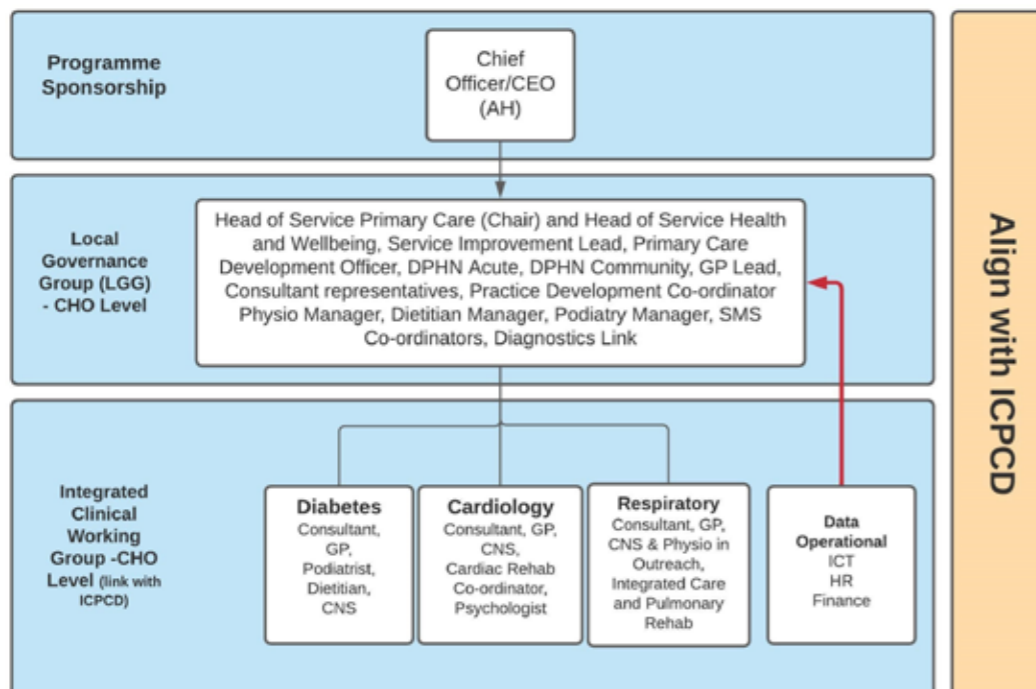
Programme Sponsorship

Chief Officer/CEO (AH)

Local Governance Group (LGG) - CHO Level

Head of Service Primary Care (Chair) and Head of Service Health and Wellbeing, Service Improvement Lead, Primary Care Development Officer, DPHN Acute, DPHN Community, GP Lead, Consultant representatives, Practice Development Co-ordinator Physio Manager, Dietitian Manager, Podiatry Manager, SMS Co-ordinators, Diagnostics Link

Integrated Clinical Working Group -CHO Level (link with ICPCD)

Diabetes
Consultant, GP, Podiatrist, Dietitian, CNS

Cardiology
Consultant, GP, CNS, Cardiac Rehab Co-ordinator, Psychologist

Respiratory
Consultant, GP, CNS & Physio in Outreach, Integrated Care and Pulmonary Rehab

Data Operational
ICT
HR
Finance

Align with ICPCD